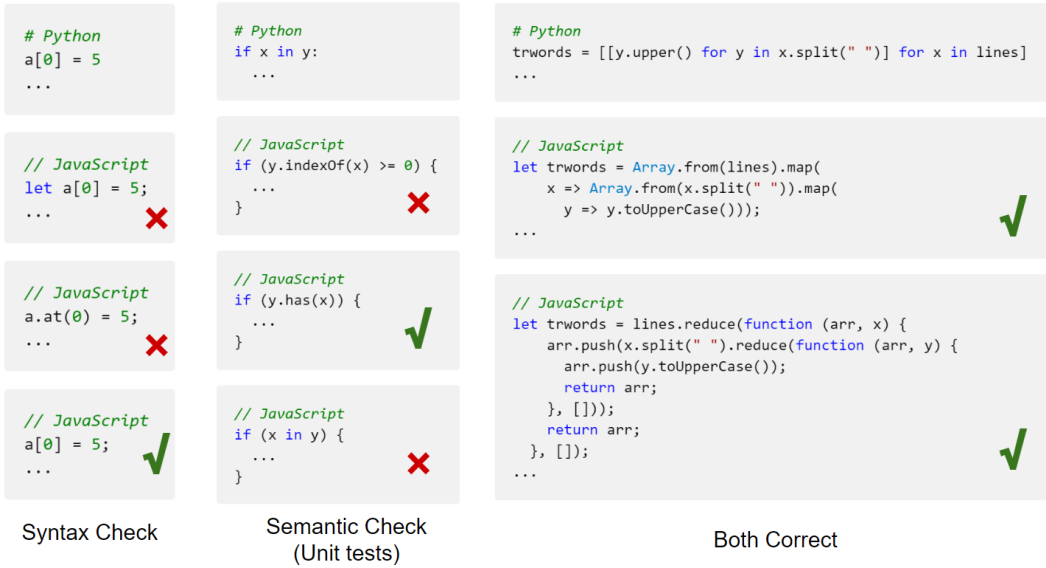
# Python
a[0] = 5
...

// JavaScript
let a[0] = 5;
...

// JavaScript
a.at(0) = 5;
...

// JavaScript
a[0] = 5;
...

Syntax Check

# Python
if x in y:
  ...

// JavaScript
if (y.indexOf(x) >= 0) {
  ...
}

// JavaScript
if (y.has(x)) {
  ...
}

// JavaScript
if (x in y) {
  ...
}

Semantic Check (Unit tests)

# Python
trwords = [[y.upper() for y in x.split(" ")] for x in lines]
...

// JavaScript
let trwords = Array.from(lines).map(
    x => Array.from(x.split(" ")).map(
      y => y.toUpperCase()));
...

// JavaScript
let trwords = lines.reduce(function (arr, x) {
    arr.push(x.split(" ").reduce(function (arr, y) {
      arr.push(y.toUpperCase());
      return arr;
    }, []));
    return arr;
  }, []);
...

Both Correct